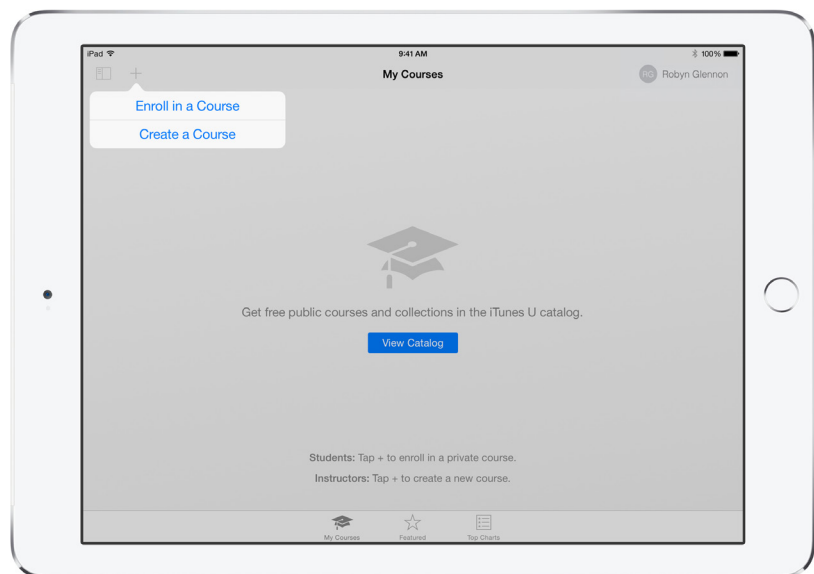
iPad
9:41 AM
100%
+
My Courses
RG Robyn Glennon

Enroll in a Course
Create a Course

Get free public courses and collections in the iTunes U catalog.

View Catalog

**Students:** Tap + to enroll in a private course.

**Instructors:** Tap + to create a new course.

My Courses
Featured
Top Charts